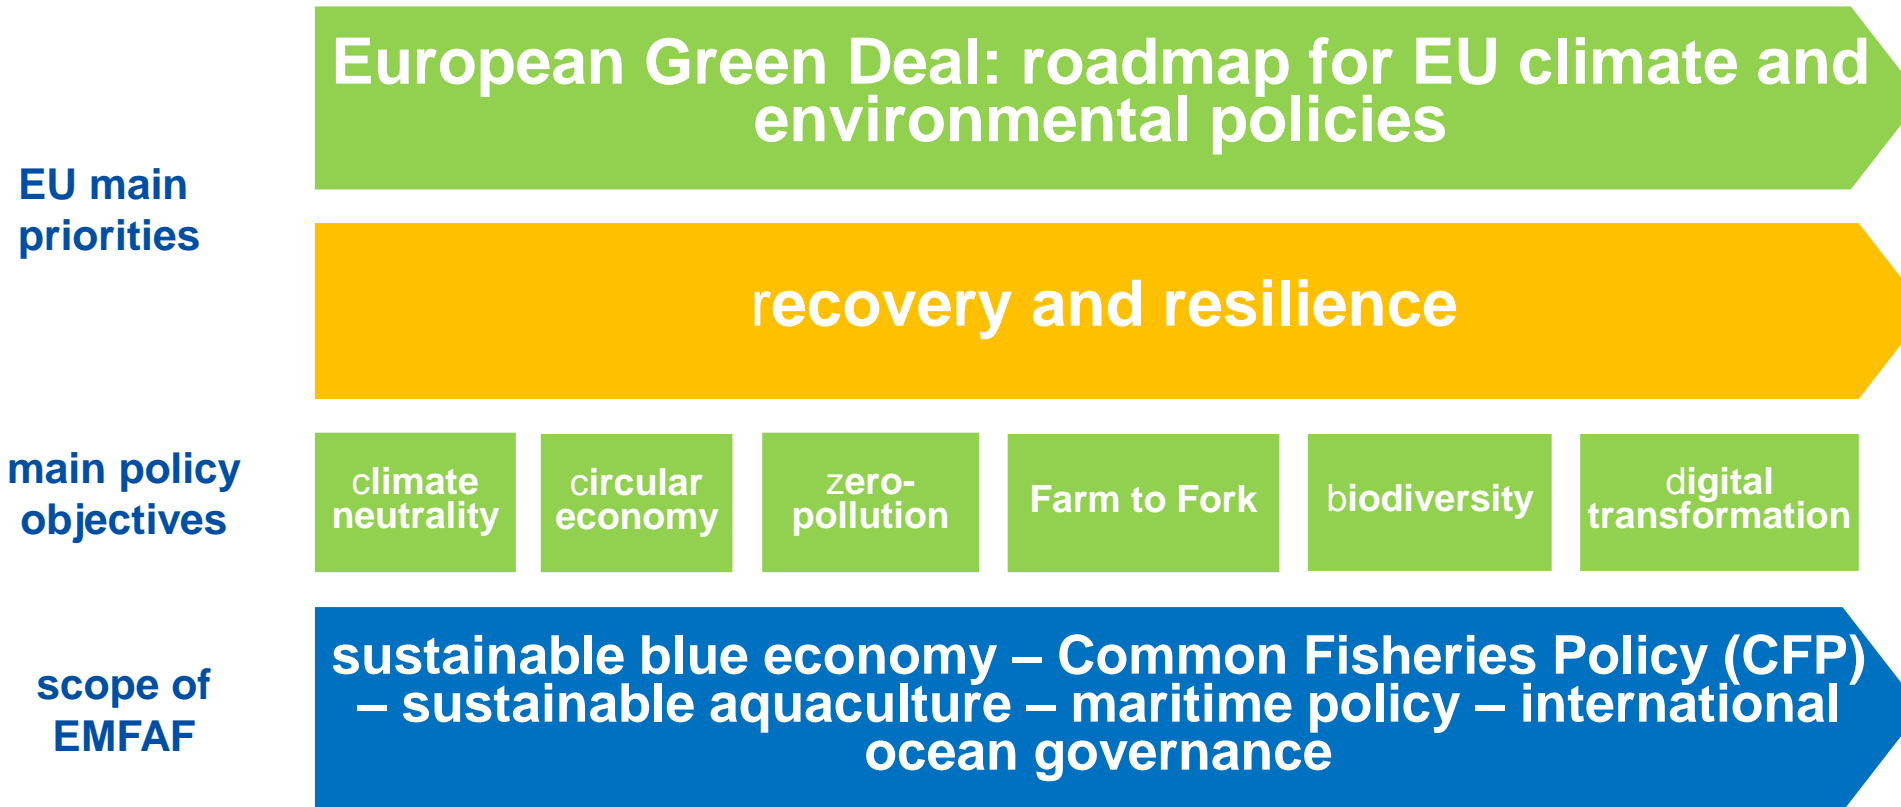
EU main priorities

European Green Deal: roadmap for EU climate and environmental policies

recovery and resilience

main policy objectives

climate neutrality

circular economy

zero-pollution

Farm to Fork

biodiversity

digital transformation

scope of EMFAF

sustainable blue economy – Common Fisheries Policy (CFP) – sustainable aquaculture – maritime policy – international ocean governance